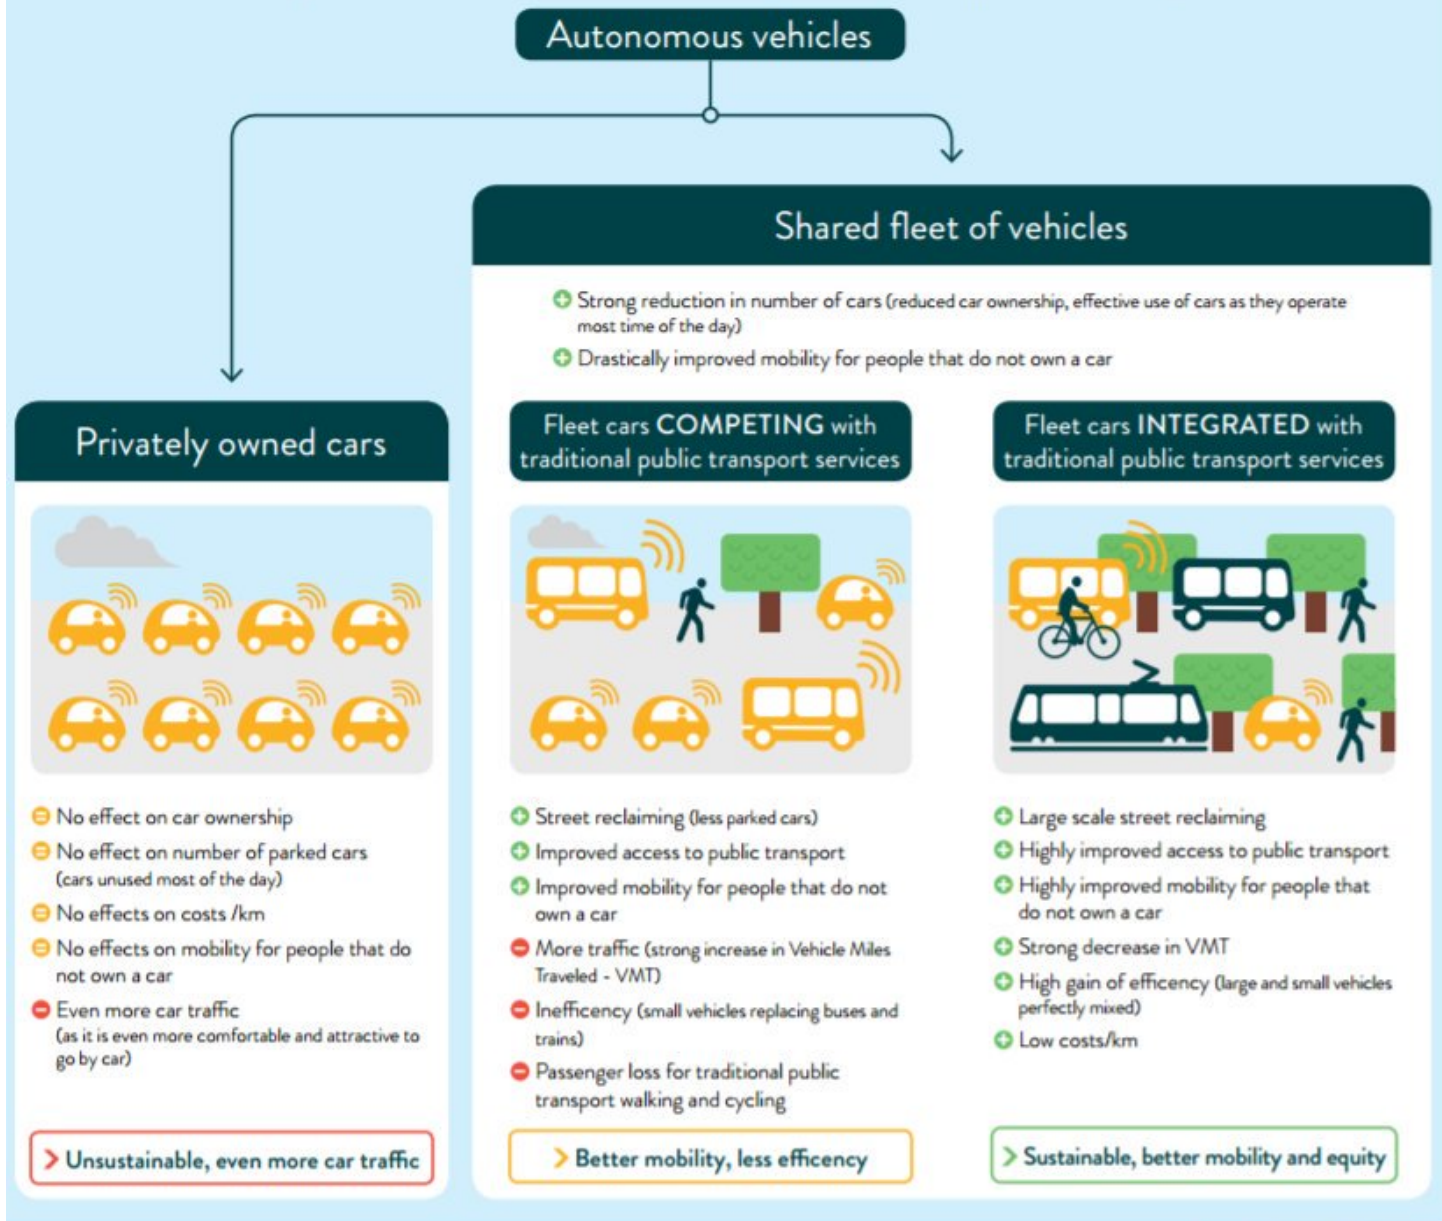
Autonomous vehicles

Shared fleet of vehicles

Strong reduction in number of cars (reduced car ownership, effective use of cars as they operate most time of the day)

Drastically improved mobility for people that do not own a car

Privately owned cars

No effect on car ownership

No effect on number of parked cars (cars unused most of the day)

No effects on costs /km

No effects on mobility for people that do not own a car

Even more car traffic (as it is even more comfortable and attractive to go by car)

> Unsustainable, even more car traffic

Fleet cars COMPETING with traditional public transport services

Street reclaiming (less parked cars)

Improved access to public transport

Improved mobility for people that do not own a car

More traffic (strong increase in Vehicle Miles Traveled - VMT)

Inefficency (small vehicles replacing buses and trains)

Passenger loss for traditional public transport walking and cycling

> Better mobility, less efficency

Fleet cars INTEGRATED with traditional public transport services

Large scale street reclaiming

Highly improved access to public transport

Highly improved mobility for people that do not own a car

Strong decrease in VMT

High gain of efficency (large and small vehicles perfectly mixed)

Low costs/km

> Sustainable, better mobility and equity